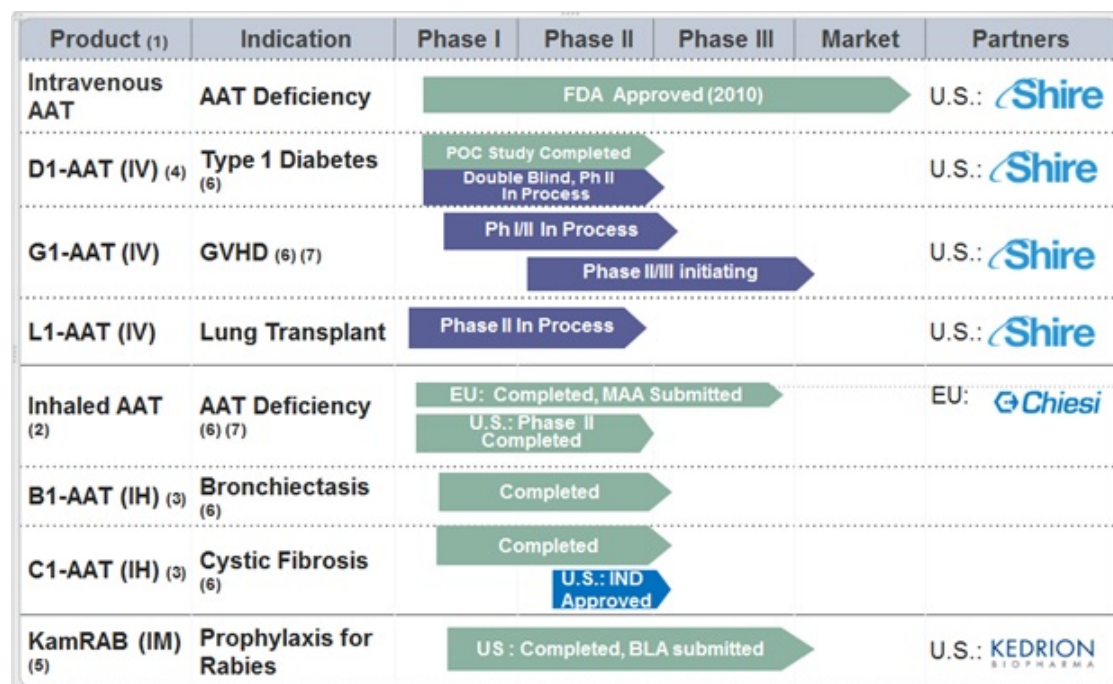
| Product (1) | Indication | Phase I | Phase II | Phase III | Market | Partners |
|---|---|---|---|---|---|---|
| Intravenous AAT | AAT Deficiency | FDA Approved (2010) | | | | U.S.: Shire |
| D1-AAT (IV) (4) | Type 1 Diabetes (6) | POC Study Completed; Double Blind, Ph II In Process | | | | U.S.: Shire |
| G1-AAT (IV) | GVHD (6) (7) | Ph I/II In Process; Phase II/III initiating | | | | U.S.: Shire |
| L1-AAT (IV) | Lung Transplant | Phase II In Process | | | | U.S.: Shire |
| Inhaled AAT (2) | AAT Deficiency (6) (7) | EU: Completed, MAA Submitted; U.S.: Phase II Completed | | | | EU: Chiesi |
| B1-AAT (IH) (3) | Bronchiectasis (6) | Completed | | | | |
| C1-AAT (IH) (3) | Cystic Fibrosis (6) | Completed; U.S.: IND Approved | | | | |
| KamRAB (IM) (5) | Prophylaxis for Rabies | US : Completed, BLA submitted | | | | U.S.: KEDRION BIOPHARMA |